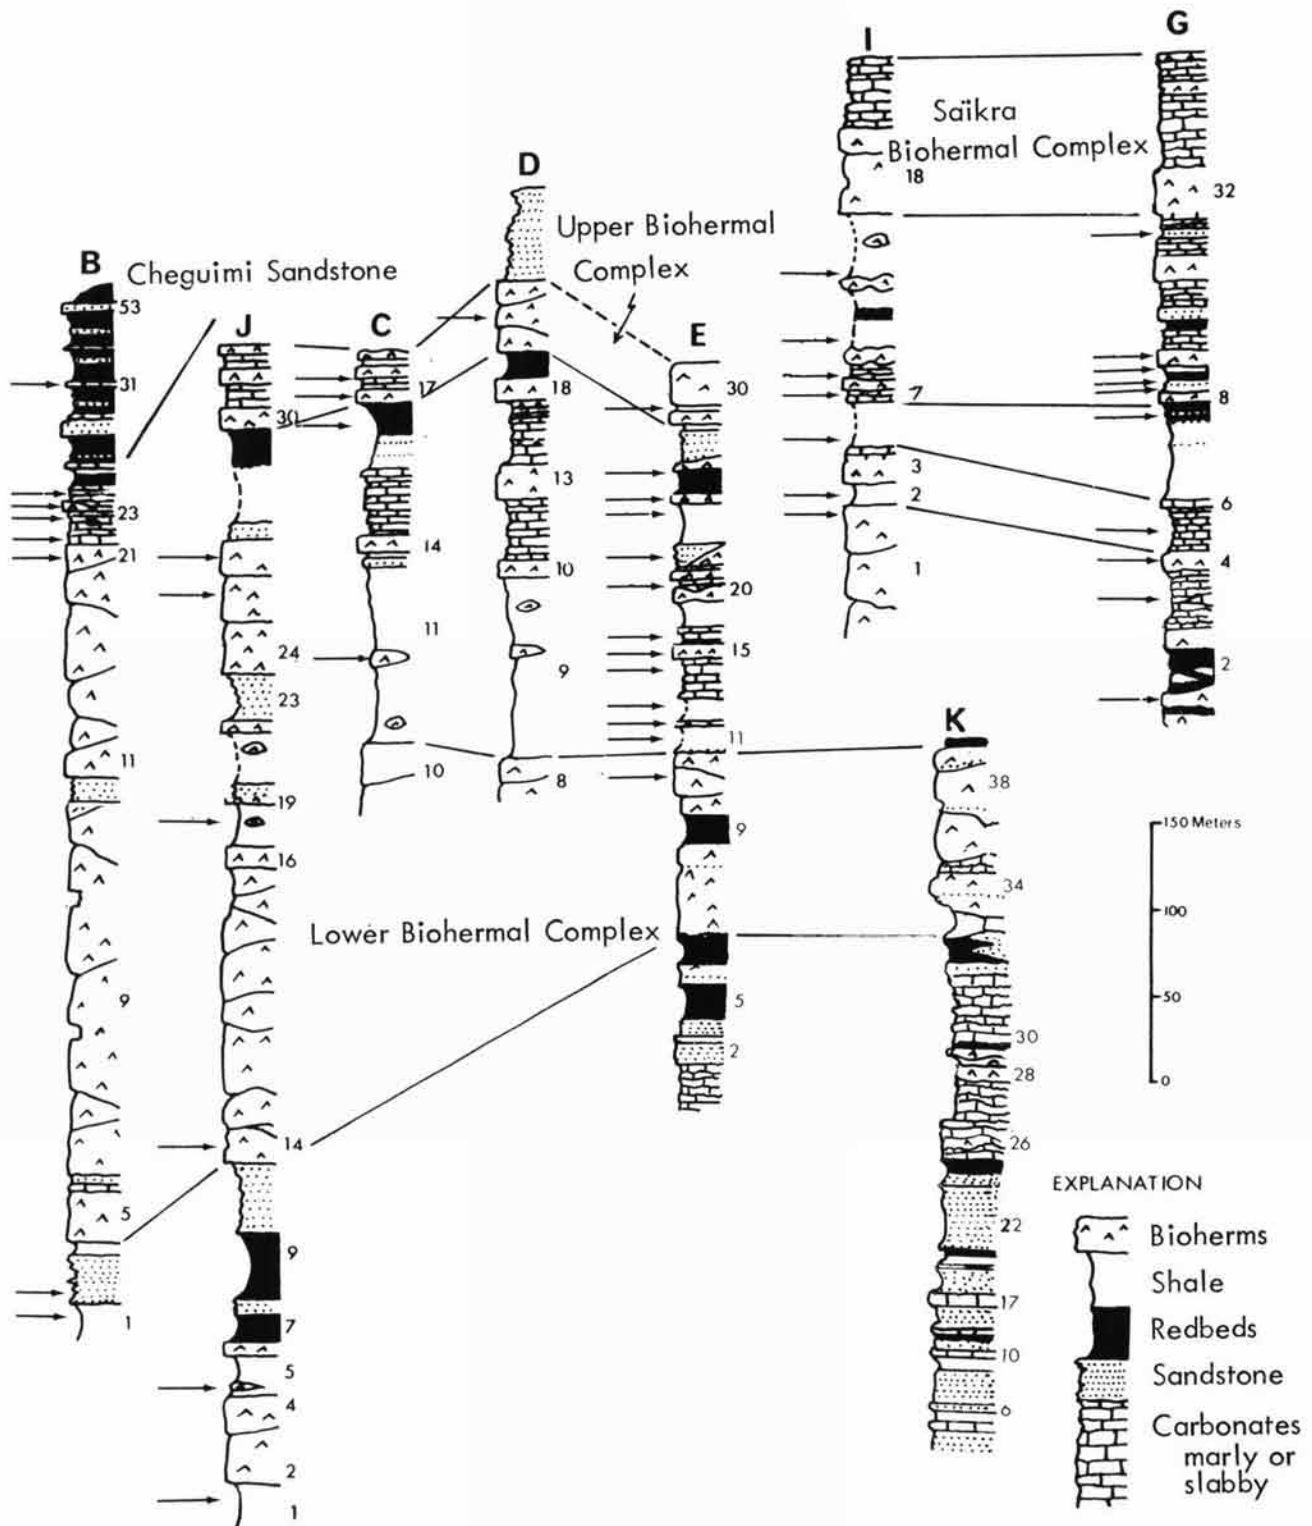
I
G
Saïkra Biohermal Complex
18
32
D
Upper Biohermal Complex
B
Cheguimi Sandstone
53
J
C
E
31
17
18
30
30
8
7
13
3
2
6
23
21
14
10
20
4
1
11
24
9
15
2
23
11
11
K
10
8
19
38
9
16
150 Meters
34
100
Lower Biohermal Complex
9
50
5
2
30
0
28
14
26
5
EXPLANATION
Bioherms
22
9
Shale
17
Redbeds
1
7
10
5
Sandstone
4
6
Carbonates marly or slabby
2
1